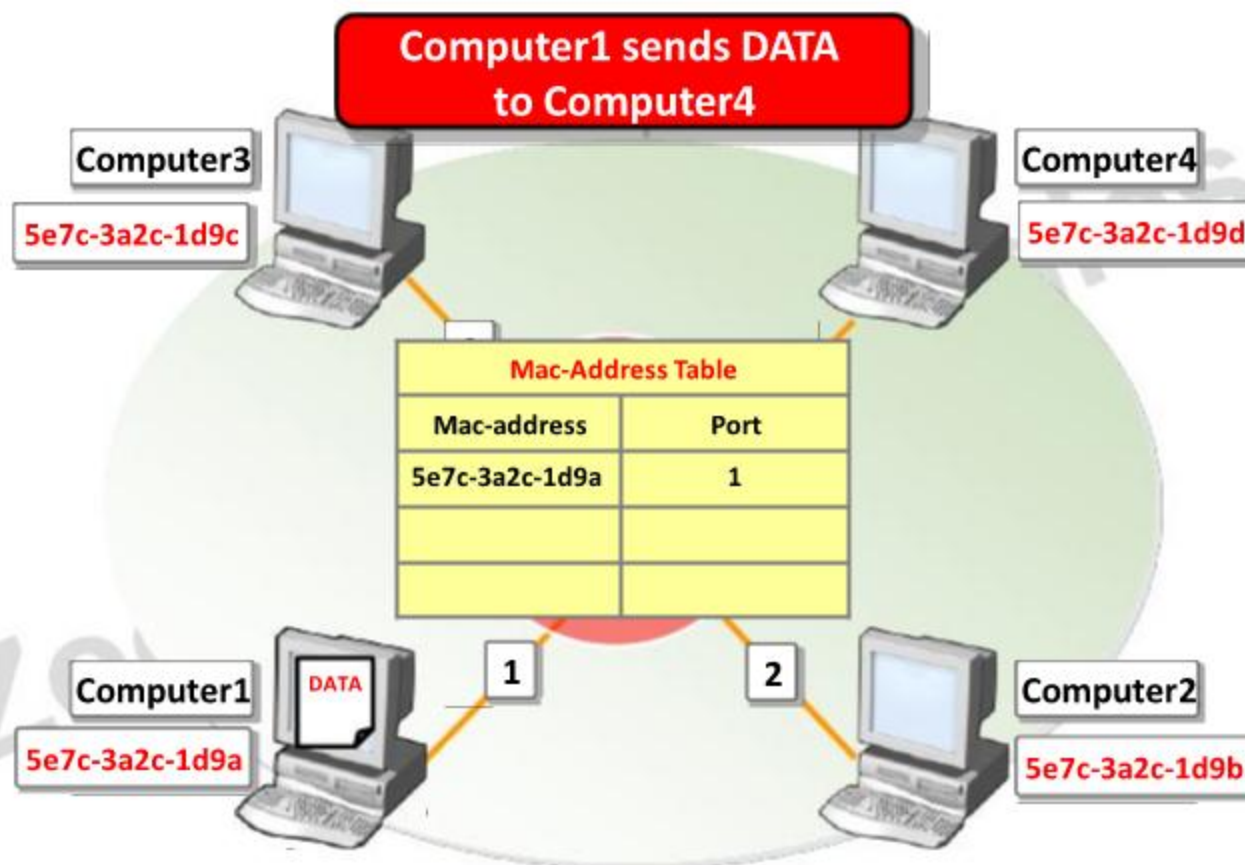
Computer1 sends DATA to Computer4

Computer3
5e7c-3a2c-1d9c

Computer4
5e7c-3a2c-1d9d

Mac-Address Table

| Mac-address | Port |
|---|---|
| 5e7c-3a2c-1d9a | 1 |
| | |
| | |

Computer1
DATA
5e7c-3a2c-1d9a

1

2

Computer2
5e7c-3a2c-1d9b